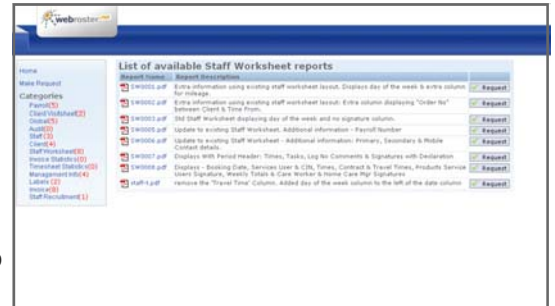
webroster

Home
Make Request

Categories
Payroll(5)
Client Worksheet(2)
Global(5)
Audit(0)
Staff(3)
Client(4)
Staff Worksheet(8)
Invoice Statistics(0)
Timesheet Statistics(0)
Management Info(4)
Labels (2)
Invoice(8)
Staff Recruitment(1)

List of available Staff Worksheet reports

| Report Name | Report Description | |
|---|---|---|
| SW0001.pdf | Extra information using existing staff worksheet layout. Displays day of the week & extra column for mileage. | Request |
| SW0002.pdf | Extra information using existing staff worksheet layout. Extra column displaying "Order No" between Client & Time From. | Request |
| SW0003.pdf | Std Staff Worksheet displaying day of the week and no signature column. | Request |
| SW0005.pdf | Update to existing Staff Worksheet. Additional information - Payroll Number | Request |
| SW0006.pdf | Update to existing Staff Worksheet - Additional information: Primary, Secondary & Mobile Contact details. | Request |
| SW0007.pdf | Displays With Period Header: Times, Tasks, Log for Comments & Signatures with Declaration | Request |
| SW0008.pdf | Displays - Booking Date, Services User & CIN, Times, Contract & Travel Times, Products Service Users Signature, Weekly Totals & Care Worker & Home Care Mgr Signatures | Request |
| staff-t.pdf | remove the "Travel Time" Column. Added day of the week column to the left of the date column | Request |